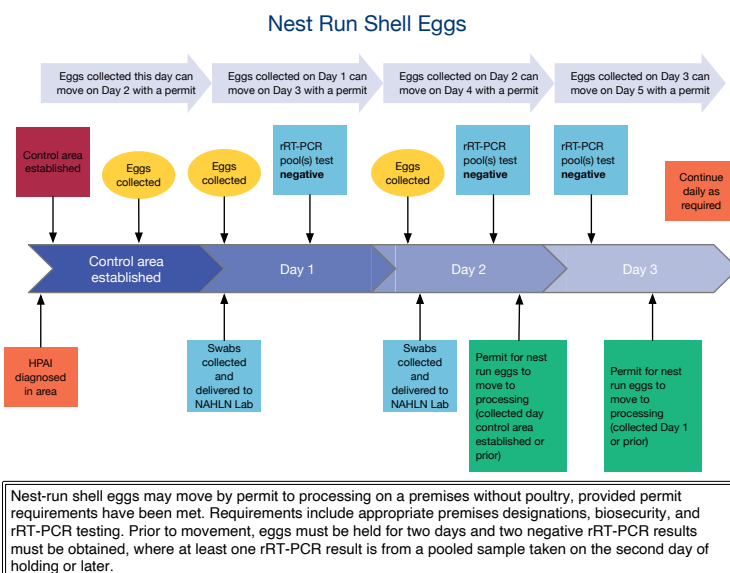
Nest Run Shell Eggs

Eggs collected this day can move on Day 2 with a permit

Eggs collected on Day 1 can move on Day 3 with a permit

Eggs collected on Day 2 can move on Day 4 with a permit

Eggs collected on Day 3 can move on Day 5 with a permit

Control area established

Eggs collected

Eggs collected

rRT-PCR pool(s) test **negative**

Eggs collected

rRT-PCR pool(s) test **negative**

rRT-PCR pool(s) test **negative**

Continue daily as required

Control area established

Day 1

Day 2

Day 3

HPAI diagnosed in area

Swabs collected and delivered to NAHLN Lab

Swabs collected and delivered to NAHLN Lab

Permit for nest run eggs to move to processing (collected day control area established or prior)

Permit for nest run eggs to move to processing (collected Day 1 or prior)

Nest-run shell eggs may move by permit to processing on a premises without poultry, provided permit requirements have been met. Requirements include appropriate premises designations, biosecurity, and rRT-PCR testing. Prior to movement, eggs must be held for two days and two negative rRT-PCR results must be obtained, where at least one rRT-PCR result is from a pooled sample taken on the second day of holding or later.